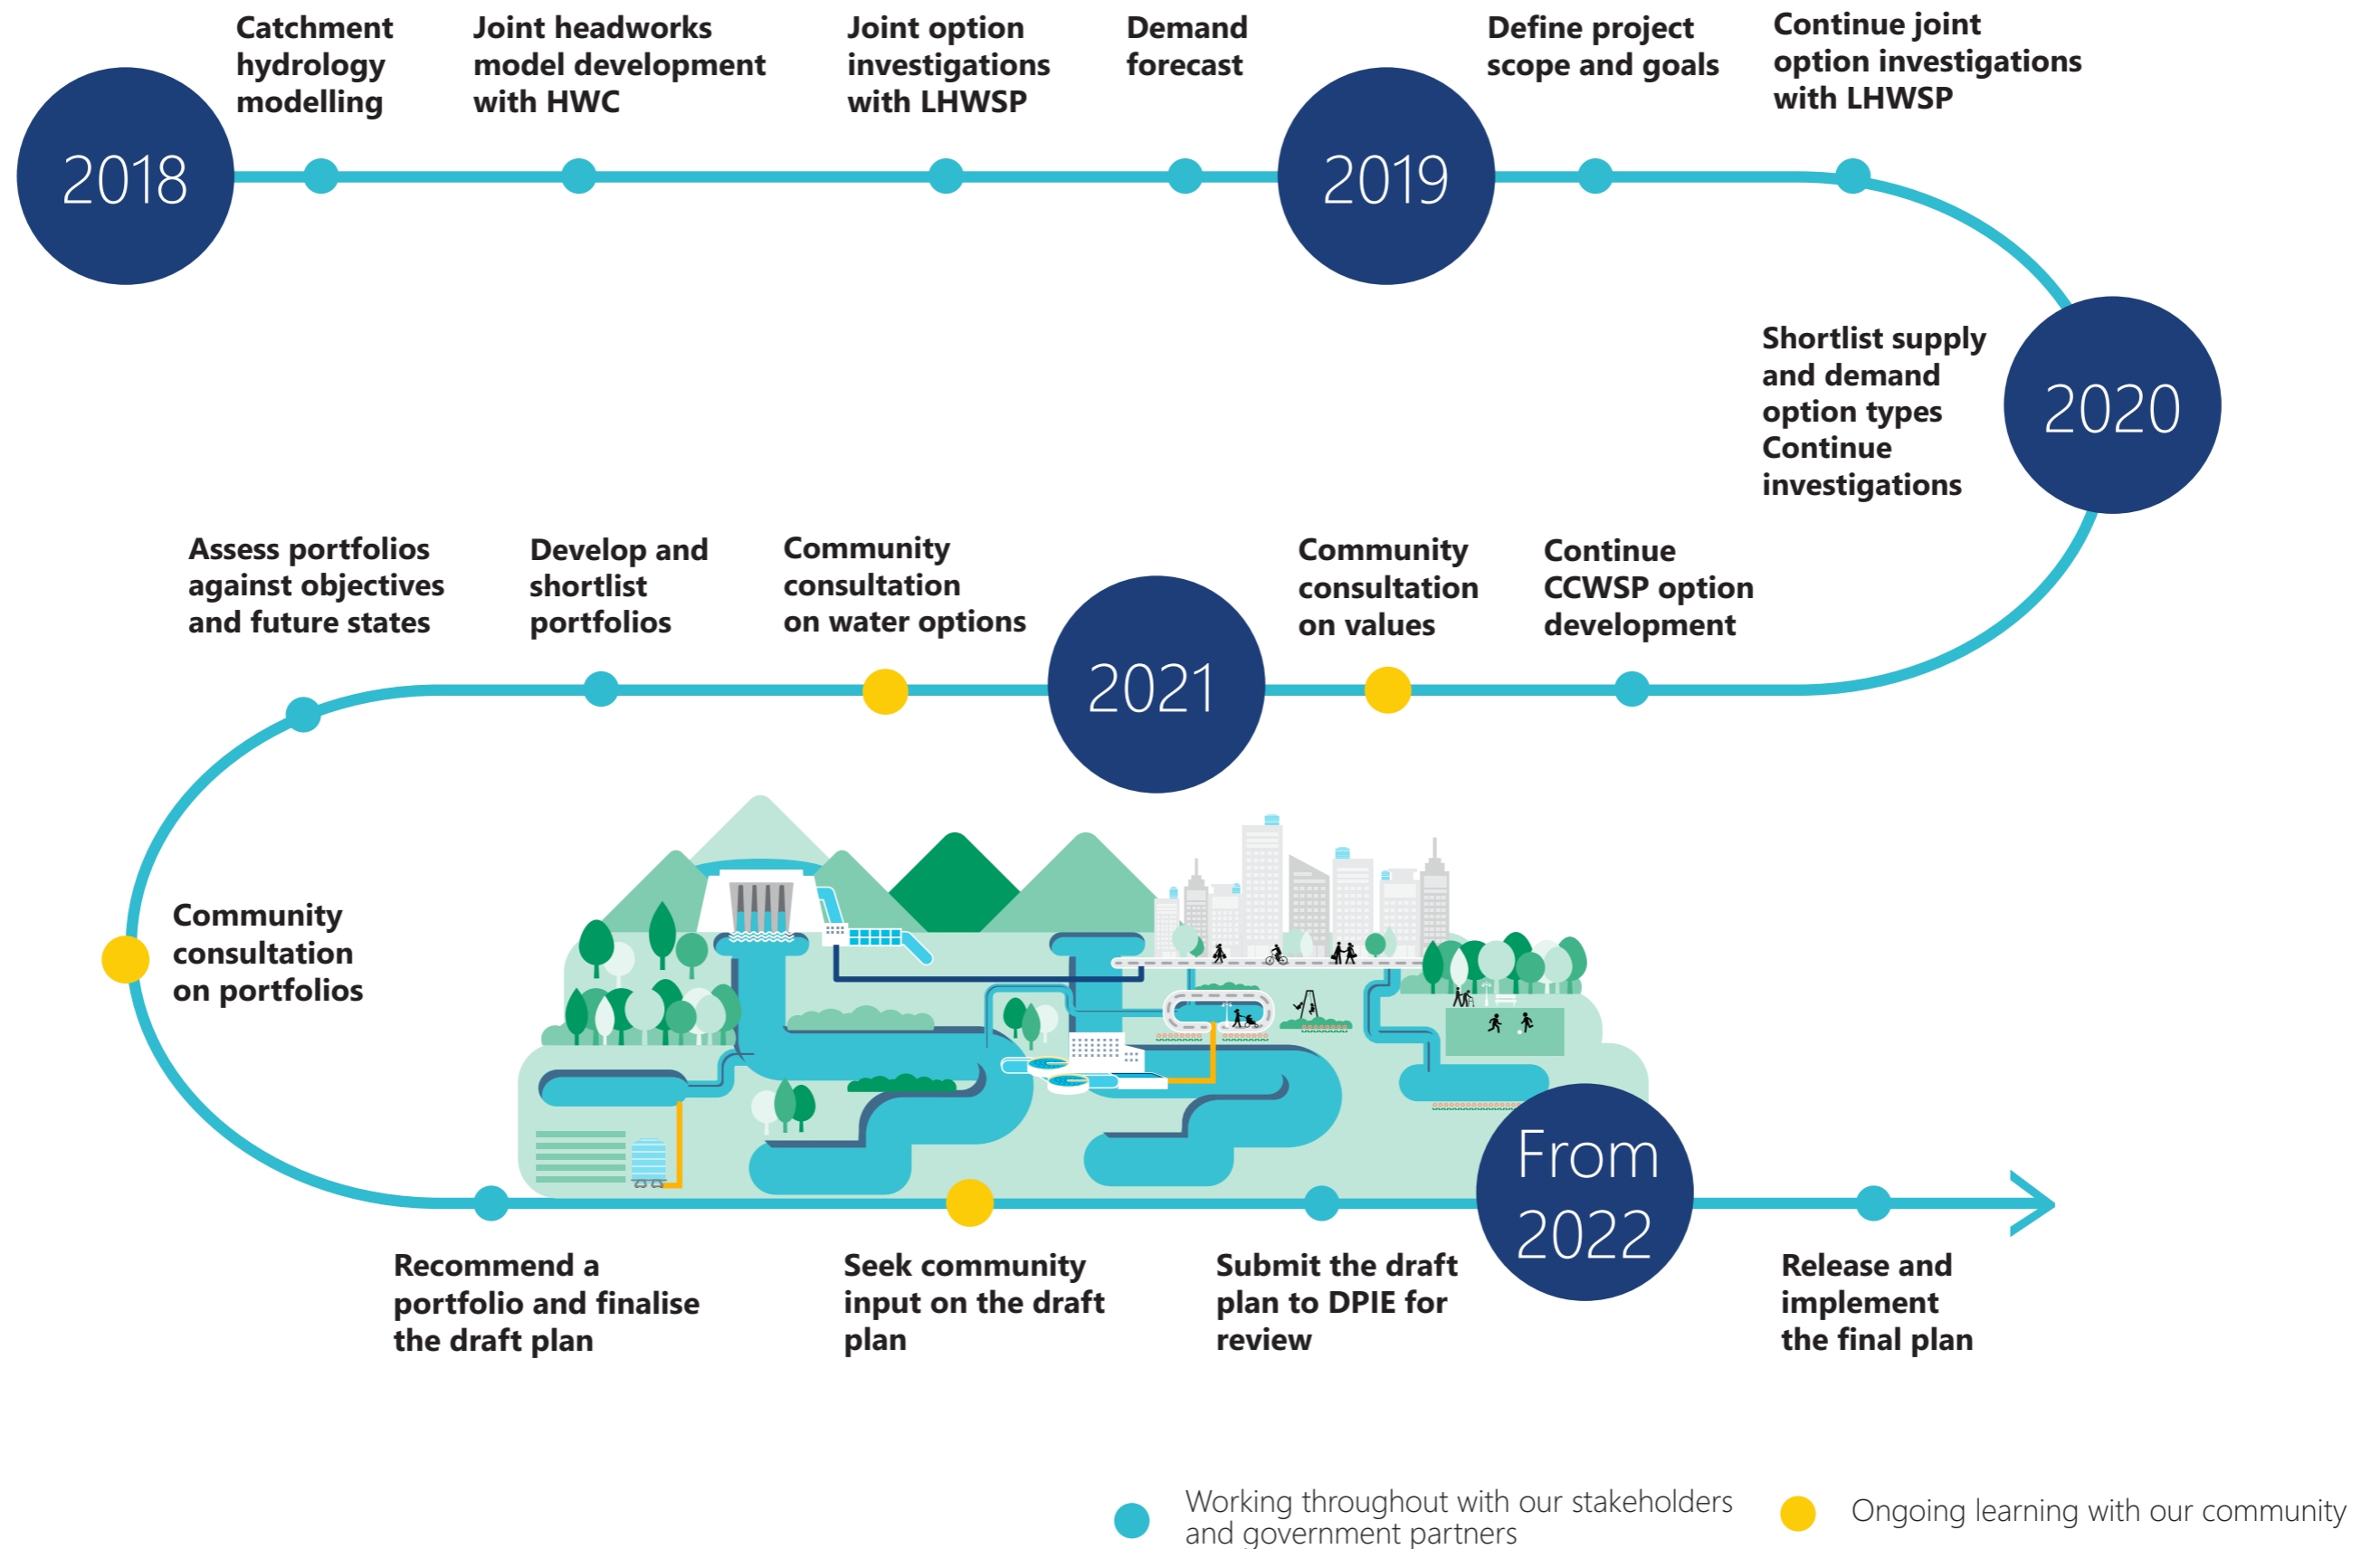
2018

Catchment hydrology modelling

Joint headworks model development with HWC

Joint option investigations with LHWSP

Demand forecast

2019

Define project scope and goals

Continue joint option investigations with LHWSP

Shortlist supply and demand option types Continue investigations

2020

Continue CCWSP option development

Community consultation on values

2021

Community consultation on water options

Develop and shortlist portfolios

Assess portfolios against objectives and future states

Community consultation on portfolios

Recommend a portfolio and finalise the draft plan

Seek community input on the draft plan

Submit the draft plan to DPIE for review

From 2022

Release and implement the final plan

Working throughout with our stakeholders and government partners

Ongoing learning with our community